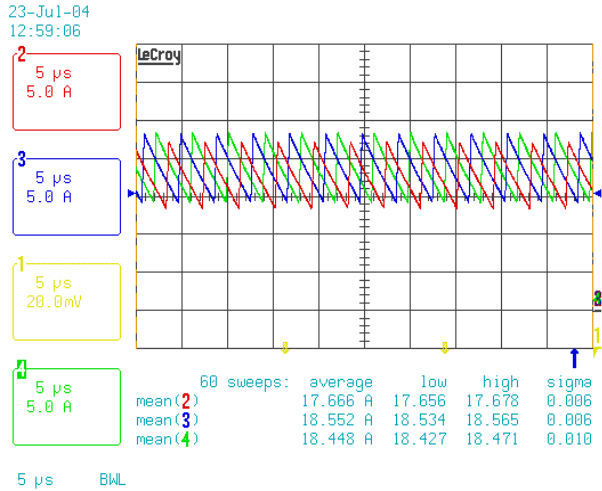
23-Jul-04
12:59:06

2
5 μs
5.0 A

3
5 μs
5.0 A

1
5 μs
20.0mV

4
5 μs
5.0 A

LeCroy

| 60 sweeps: | average | low | high | sigma |
|---|---|---|---|---|
| mean(2) | 17.666 A | 17.656 | 17.678 | 0.006 |
| mean(3) | 18.552 A | 18.534 | 18.565 | 0.006 |
| mean(4) | 18.448 A | 18.427 | 18.471 | 0.010 |

5 μs BWL